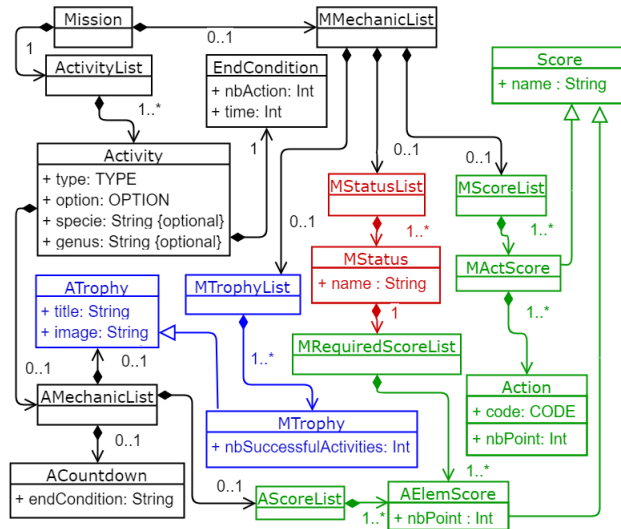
Mission

MMechanicList

0..1

1

ActivityList

EndCondition
+ nbAction: Int
+ time: Int

Score
+ name : String

1..*

Activity
+ type: TYPE
+ option: OPTION
+ specie: String {optional}
+ genus: String {optional}

1

0..1

0..1

MStatusList

MScoreList

1..*

1..*

0..1

MStatus
+ name : String

MActScore

ATrophy
+ title: String
+ image: String

MTrophyList

1

1..*

MRequiredScoreList

1..*

0..1

0..1

Action
+ code: CODE
+ nbPoint: Int

AMechanicList

MTrophy
+ nbSuccessfulActivities: Int

0..1

1..*

ACountdown
+ endCondition: String

0..1

AScoreList

AElemScore
+ nbPoint : Int

1..*